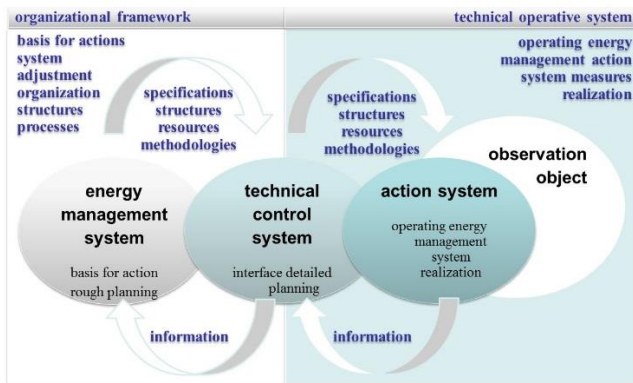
organizational framework

technical operative system

basis for actions
system
adjustment
organization
structures
processes

specifications
structures
resources
methodologies

specifications
structures
resources
methodologies

operating energy
management action
system measures
realization

observation
object

energy
management
system

basis for action
rough planning

technical
control
system

interface detailed
planning

action system

operating energy
management
system
realization

information

information